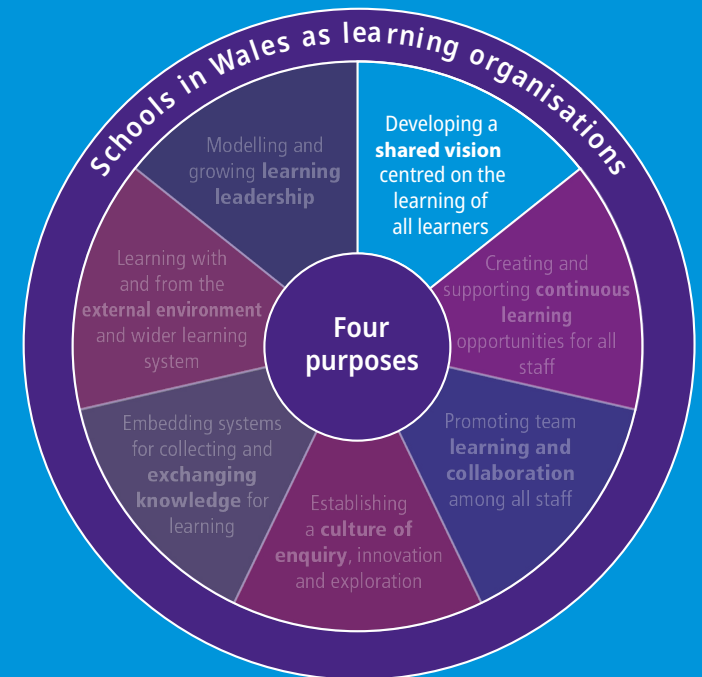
Schools in Wales as learning organisations

Developing a **shared vision** centred on the learning of all learners

Creating and supporting **continuous learning** opportunities for all staff

Promoting team **learning and collaboration** among all staff

Establishing a **culture of enquiry**, innovation and exploration

Embedding systems for collecting and **exchanging knowledge** for learning

Learning with and from the **external environment** and wider learning system

Modelling and growing **learning leadership**

Four purposes